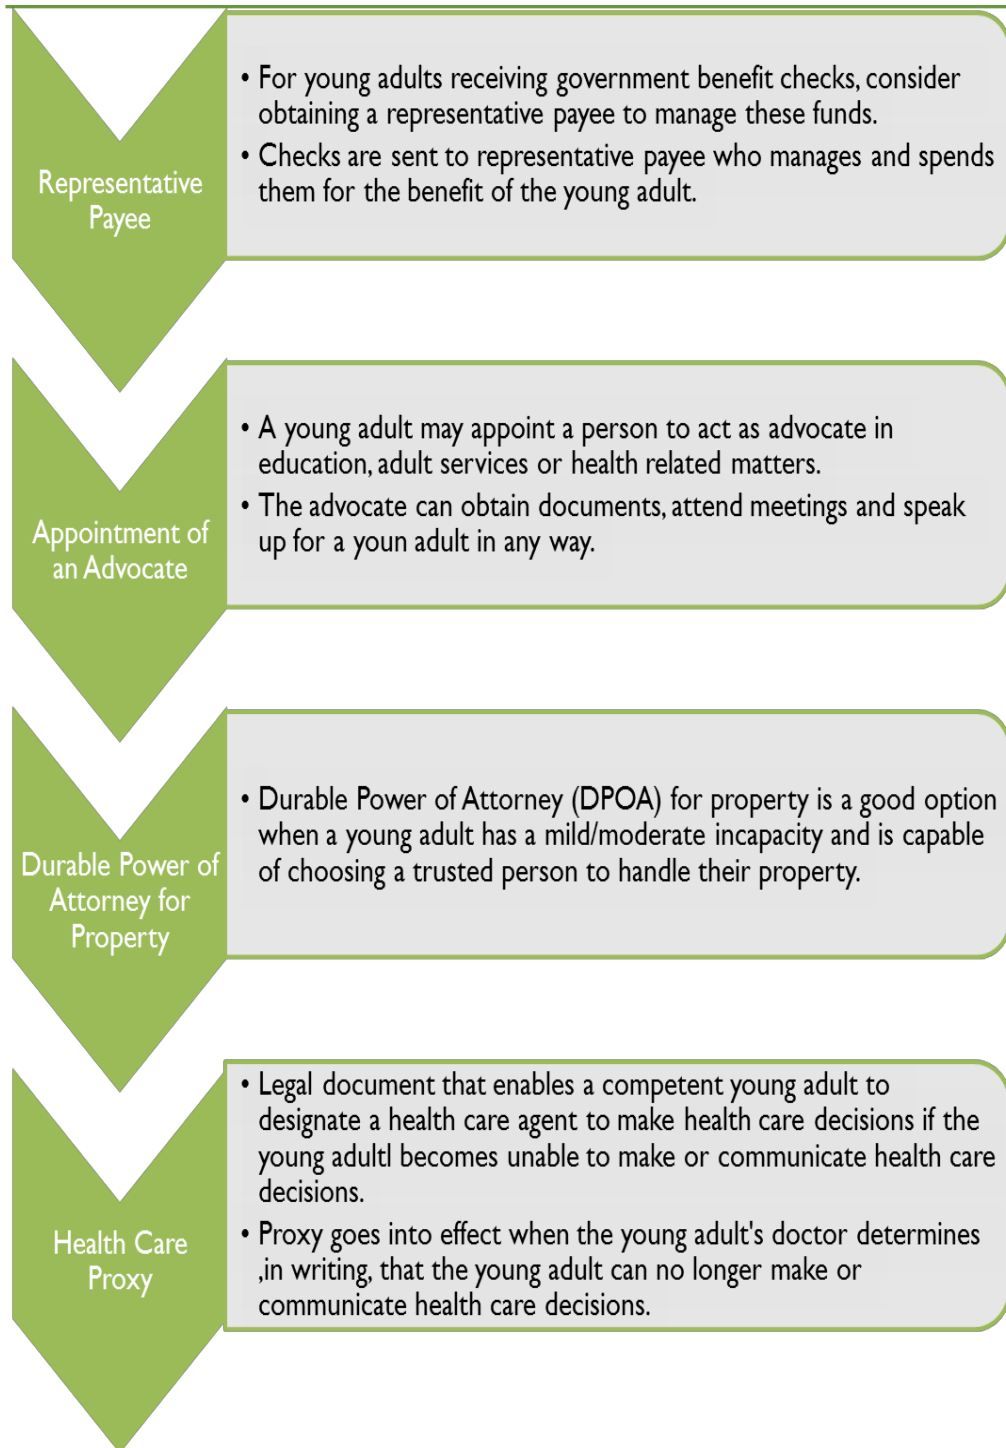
Representative Payee

• For young adults receiving government benefit checks, consider obtaining a representative payee to manage these funds.
• Checks are sent to representative payee who manages and spends them for the benefit of the young adult.

Appointment of an Advocate

• A young adult may appoint a person to act as advocate in education, adult services or health related matters.
• The advocate can obtain documents, attend meetings and speak up for a youn adult in any way.

Durable Power of Attorney for Property

• Durable Power of Attorney (DPOA) for property is a good option when a young adult has a mild/moderate incapacity and is capable of choosing a trusted person to handle their property.

Health Care Proxy

• Legal document that enables a competent young adult to designate a health care agent to make health care decisions if the young adultl becomes unable to make or communicate health care decisions.
• Proxy goes into effect when the young adult's doctor determines ,in writing, that the young adult can no longer make or communicate health care decisions.